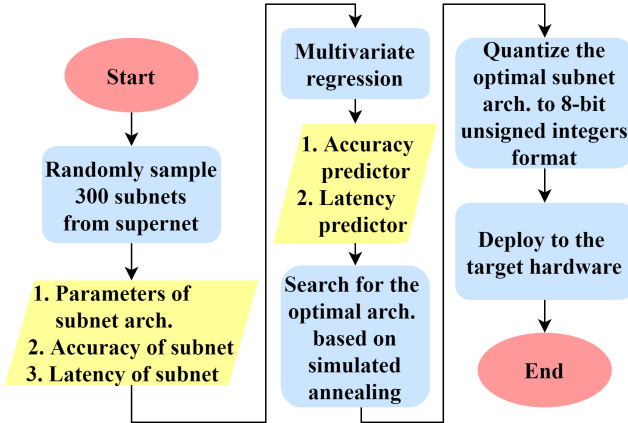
Start

Randomly sample 300 subnets from supernet

1. Parameters of subnet arch.
2. Accuracy of subnet
3. Latency of subnet

Multivariate regression

1. Accuracy predictor
2. Latency predictor

Search for the optimal arch. based on simulated annealing

Quantize the optimal subnet arch. to 8-bit unsigned integers format

Deploy to the target hardware

End